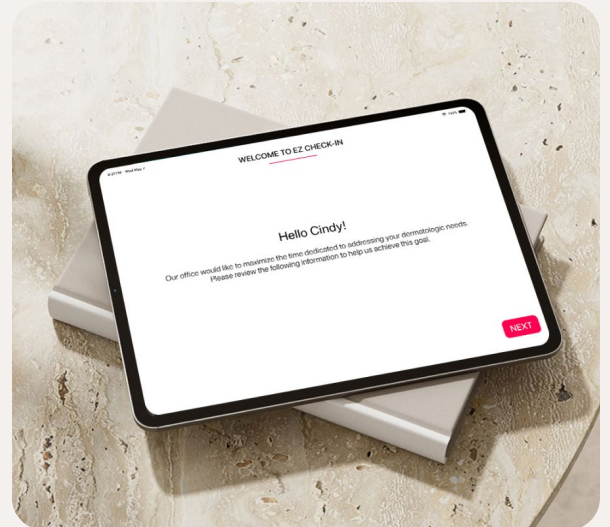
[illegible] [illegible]

WELCOME TO EZ CHECK-IN

Hello Cindy!

Our office would like to maximize the time dedicated to addressing your dermatologic needs. Please review the following information to help us achieve this goal.

NEXT